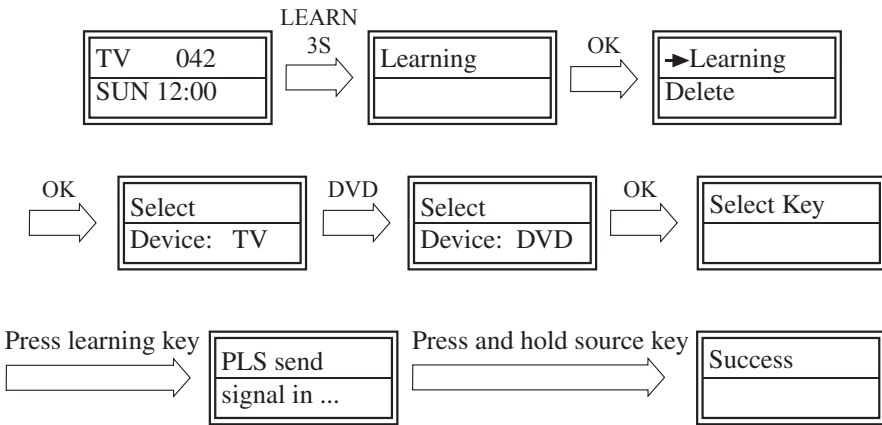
TV 042
SUN 12:00

LEARN
3S

Learning

OK

→Learning
Delete

OK

Select
Device: TV

DVD

Select
Device: DVD

OK

Select Key

Press learning key

PLS send
signal in ...

Press and hold source key

Success